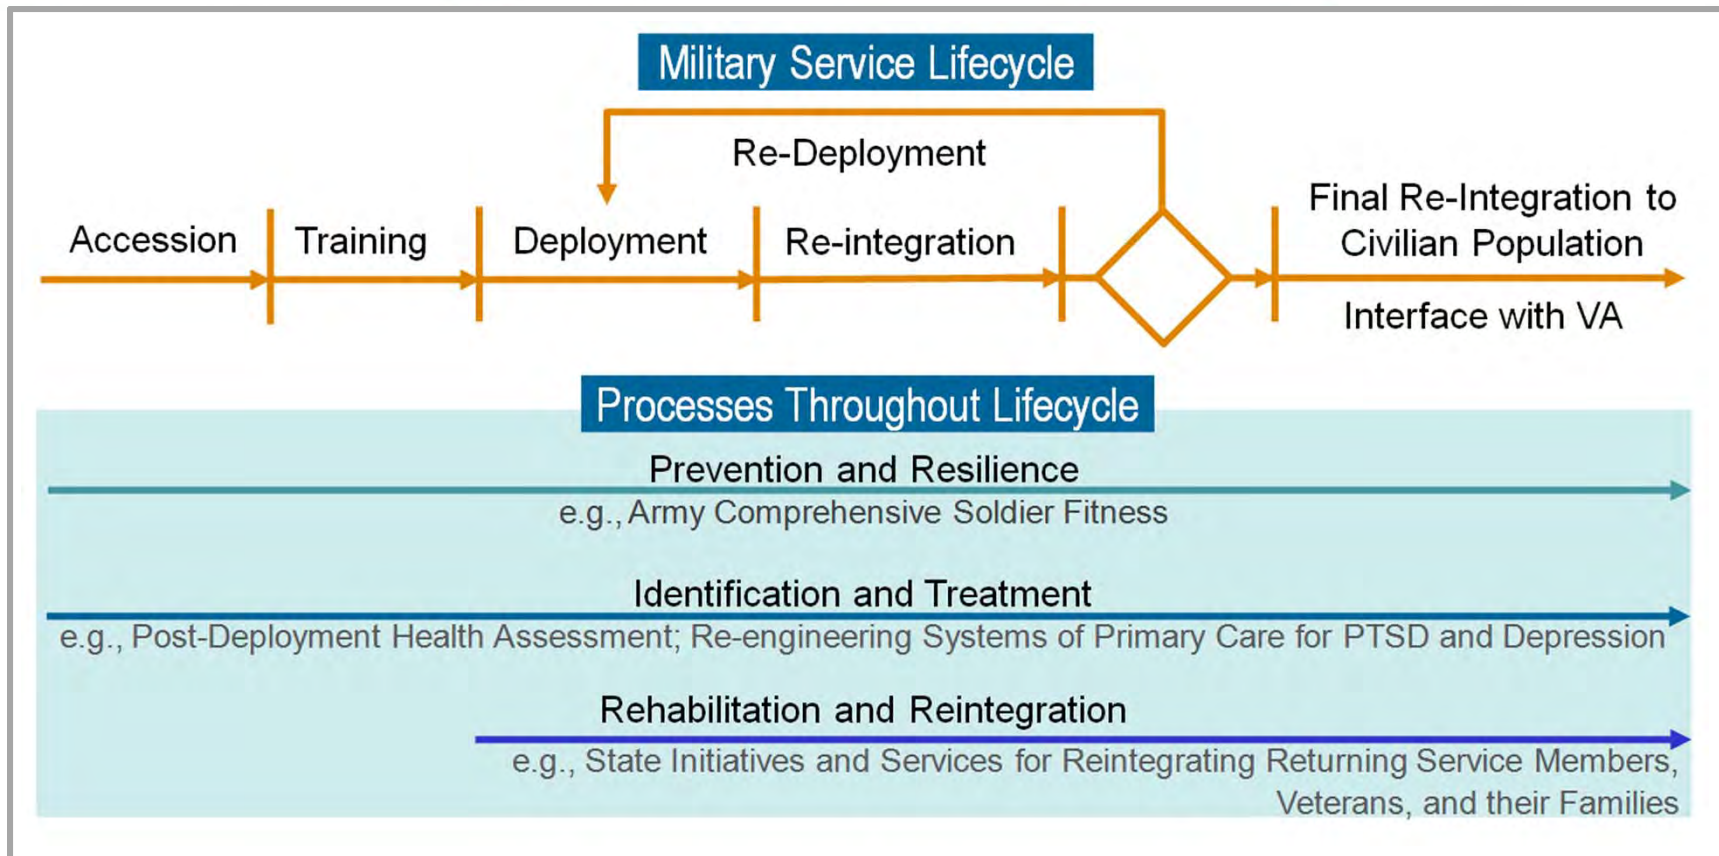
Military Service Lifecycle

Re-Deployment

Accession

Training

Deployment

Re-integration

Final Re-Integration to Civilian Population

Interface with VA

Processes Throughout Lifecycle

Prevention and Resilience

e.g., Army Comprehensive Soldier Fitness

Identification and Treatment

e.g., Post-Deployment Health Assessment; Re-engineering Systems of Primary Care for PTSD and Depression

Rehabilitation and Reintegration

e.g., State Initiatives and Services for Reintegrating Returning Service Members, Veterans, and their Families